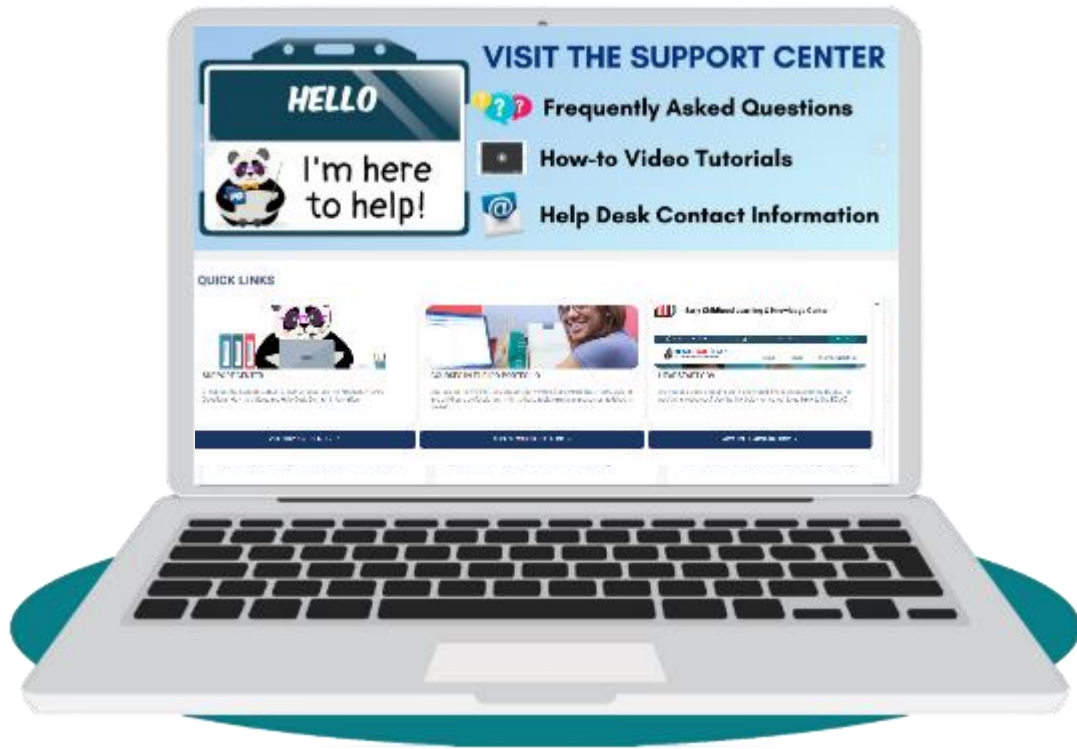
HELLO

I'm here to help!

VISIT THE SUPPORT CENTER

Frequently Asked Questions

How-to Video Tutorials

Help Desk Contact Information

QUICK LINKS

SUPPORT CENTER

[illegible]

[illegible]

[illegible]

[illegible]

Early Childhood Learning & Knowledge Center

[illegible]

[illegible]

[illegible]